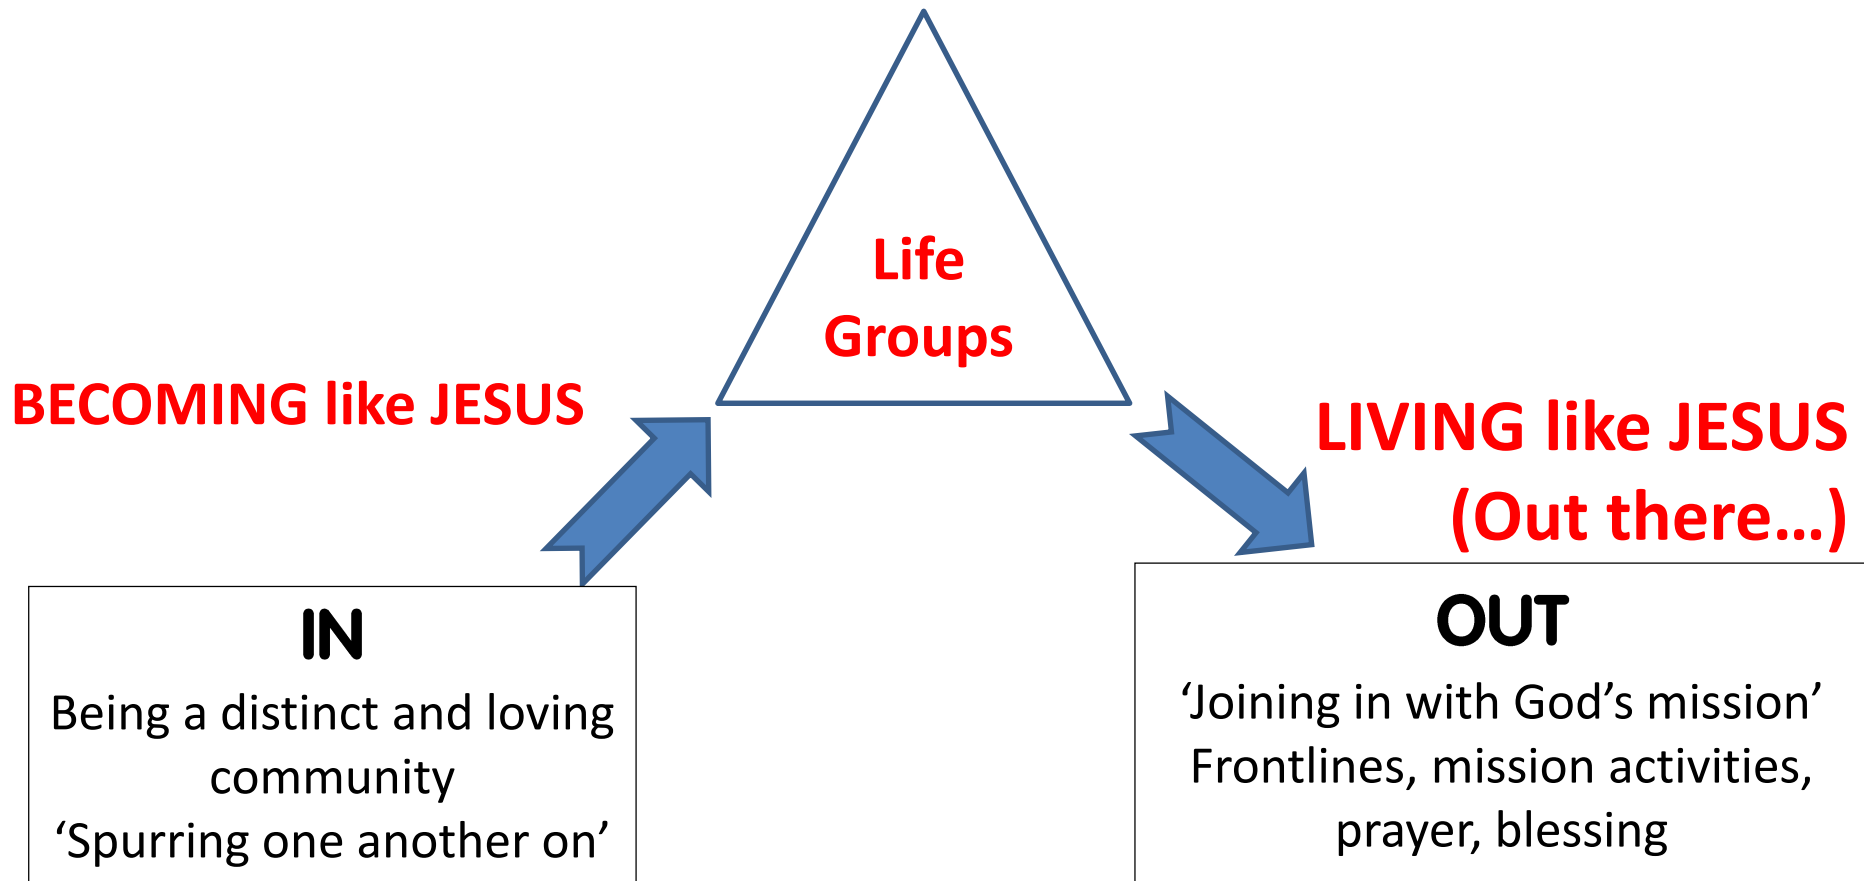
Life Groups

BECOMING like JESUS

LIVING like JESUS (Out there...)

IN
Being a distinct and loving community
‘Spurring one another on’

OUT
‘Joining in with God’s mission’
Frontlines, mission activities, prayer, blessing